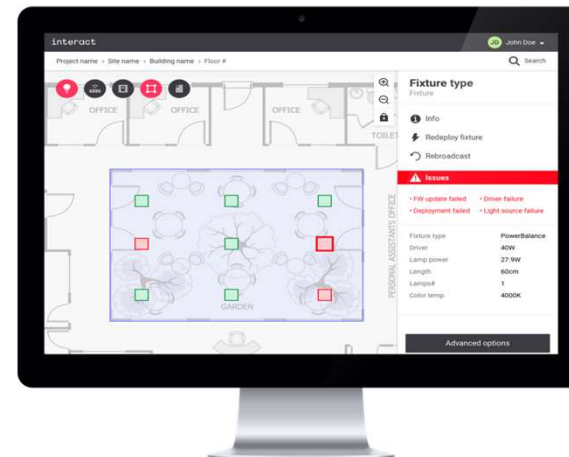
interact

JD John Doe

Project name › Site name › Building name › Floor #

Search

OFFICE

OFFICE

OFFICE

TOILE

PERSONAL ASSISTANTS OFFICE

GARDEN

Fixture type
Fixture

Info

Redeploy fixture

Rebroadcast

Issues

• FW update failed • Driver failure
• Deployment failed • Light source failure

| | |
|---|---|
| Fixture type | PowerBalance |
| Driver | 40W |
| Lamp power | 27.9W |
| Length | 60cm |
| Lamps# | 1 |
| Color temp | 4000K |

Advanced options